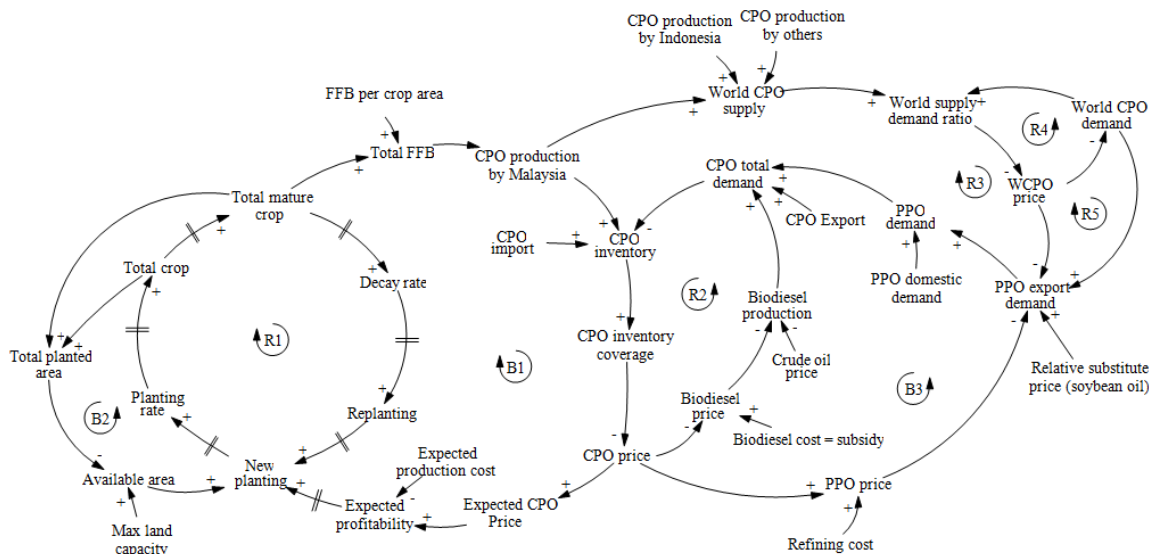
CPO production by Indonesia
CPO production by others
World CPO supply
World supply demand ratio
World CPO demand
R4
FFB per crop area
Total FFB
CPO production by Malaysia
CPO total demand
R3
WCPO price
R5
Total mature crop
CPO Export
PPO demand
CPO import
CPO inventory
Total crop
Decay rate
R2
Biodiesel production
PPO domestic demand
PPO export demand
Total planted area
R1
CPO inventory coverage
B1
Crude oil price
Relative substitute price (soybean oil)
B2
Planting rate
Replanting
Biodiesel price
B3
Biodiesel cost = subsidy
New planting
Expected production cost
CPO price
Available area
Expected profitability
Expected CPO Price
PPO price
Max land capacity
Refining cost
+
-